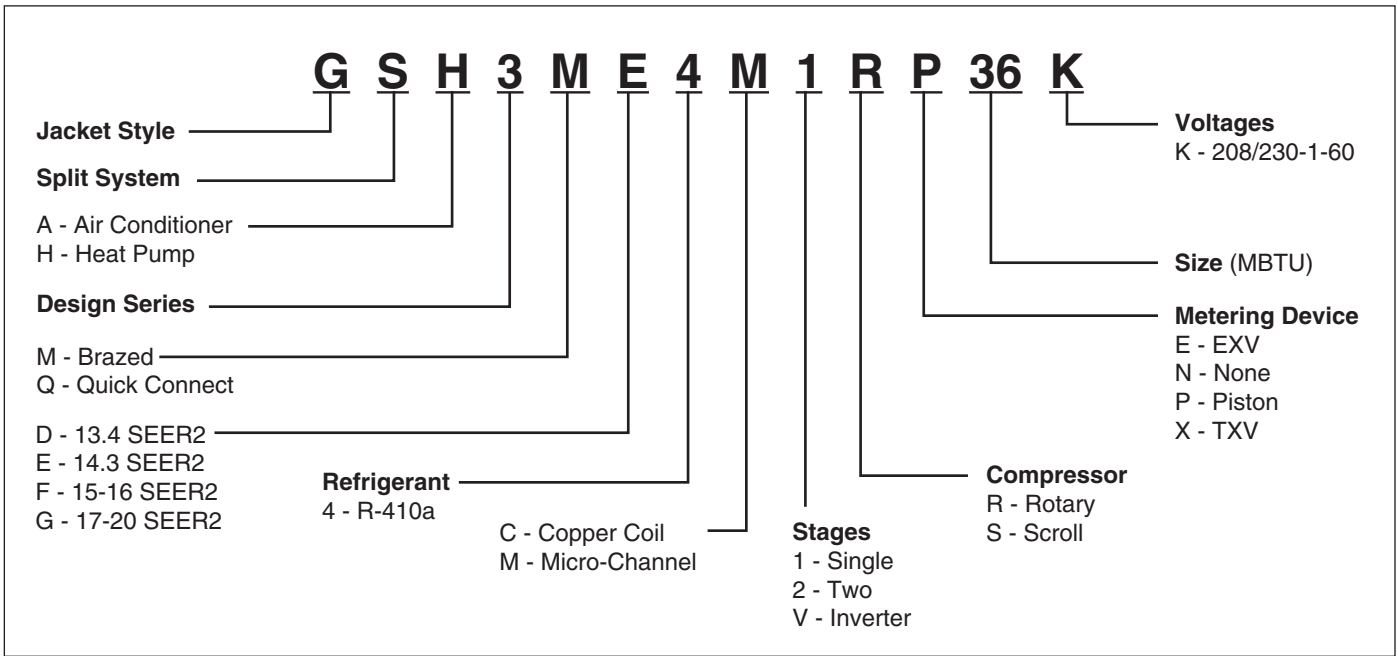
G S H 3 M E 4 M 1 R P 36 K

Jacket Style

Split System

A - Air Conditioner
H - Heat Pump

Design Series

M - Brazed
Q - Quick Connect

D - 13.4 SEER2
E - 14.3 SEER2
F - 15-16 SEER2
G - 17-20 SEER2

Refrigerant
4 - R-410a

C - Copper Coil
M - Micro-Channel

Stages
1 - Single
2 - Two
V - Inverter

Compressor
R - Rotary
S - Scroll

Metering Device
E - EXV
N - None
P - Piston
X - TXV

Size (MBTU)

Voltages
K - 208/230-1-60